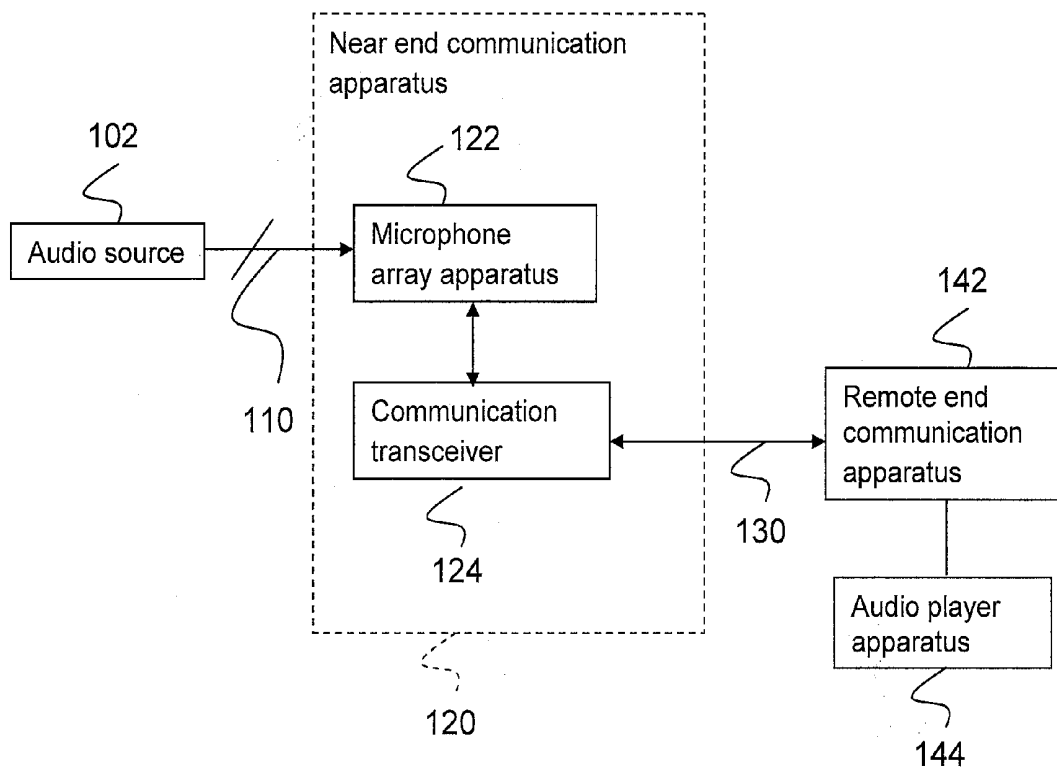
Near end communication apparatus

102

122

Audio source

Microphone array apparatus

142

110

Communication transceiver

Remote end communication apparatus

124

130

Audio player apparatus

120

144